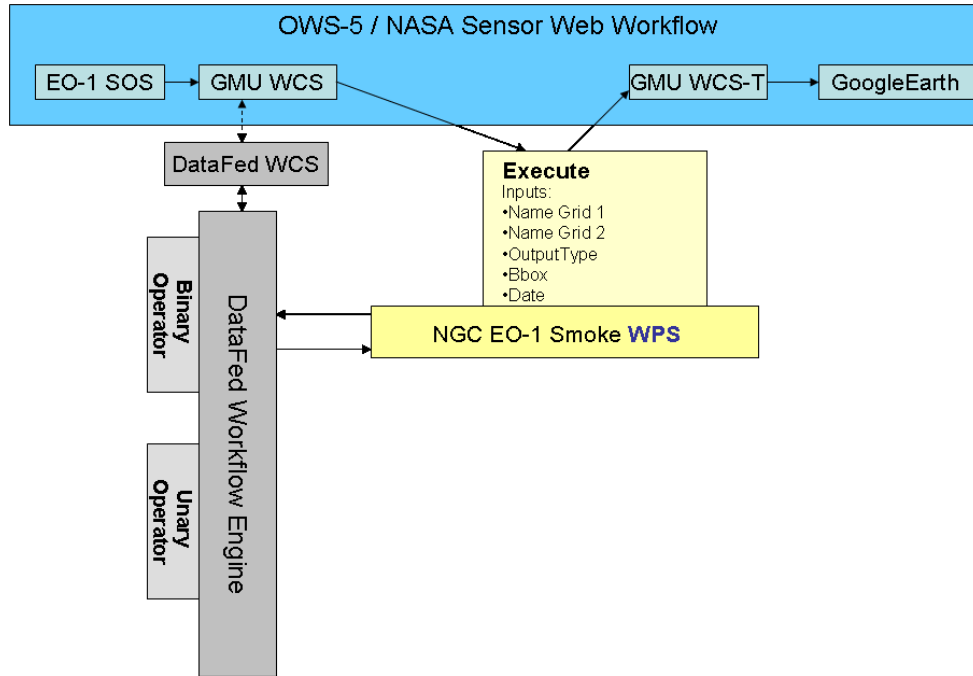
OWS-5 / NASA Sensor Web Workflow

EO-1 SOS

GMU WCS

GMU WCS-T

GoogleEarth

DataFed WCS

Execute
Inputs:
•Name Grid 1
•Name Grid 2
•OutputType
•Bbox
•Date

NGC EO-1 Smoke WPS

Binary Operator

DataFed Workflow Engine

Unary Operator